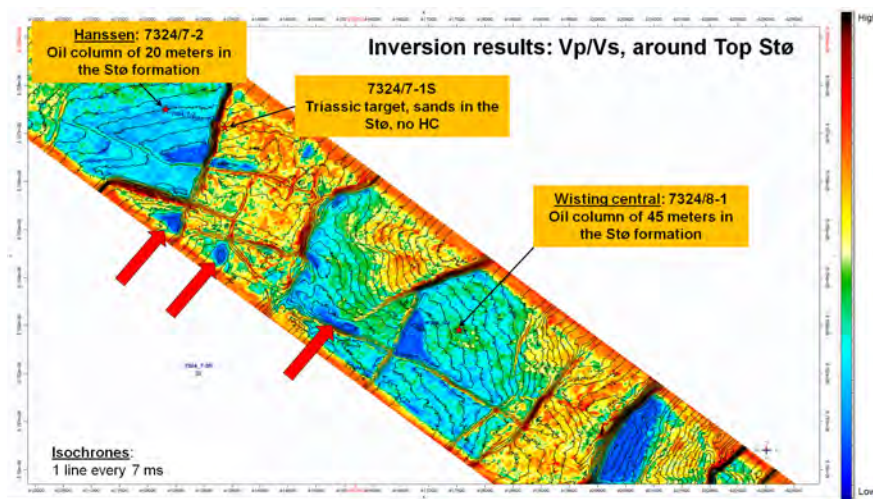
Hanssen: 7324/7-2
Oil column of 20 meters in the Stø formation

Inversion results: Vp/Vs, around Top Stø

7324/7-1S
Triassic target, sands in the Stø, no HC

Wisting central: 7324/8-1
Oil column of 45 meters in the Stø formation

7324_7-1S

Isochrones:
1 line every 7 ms

High

Low